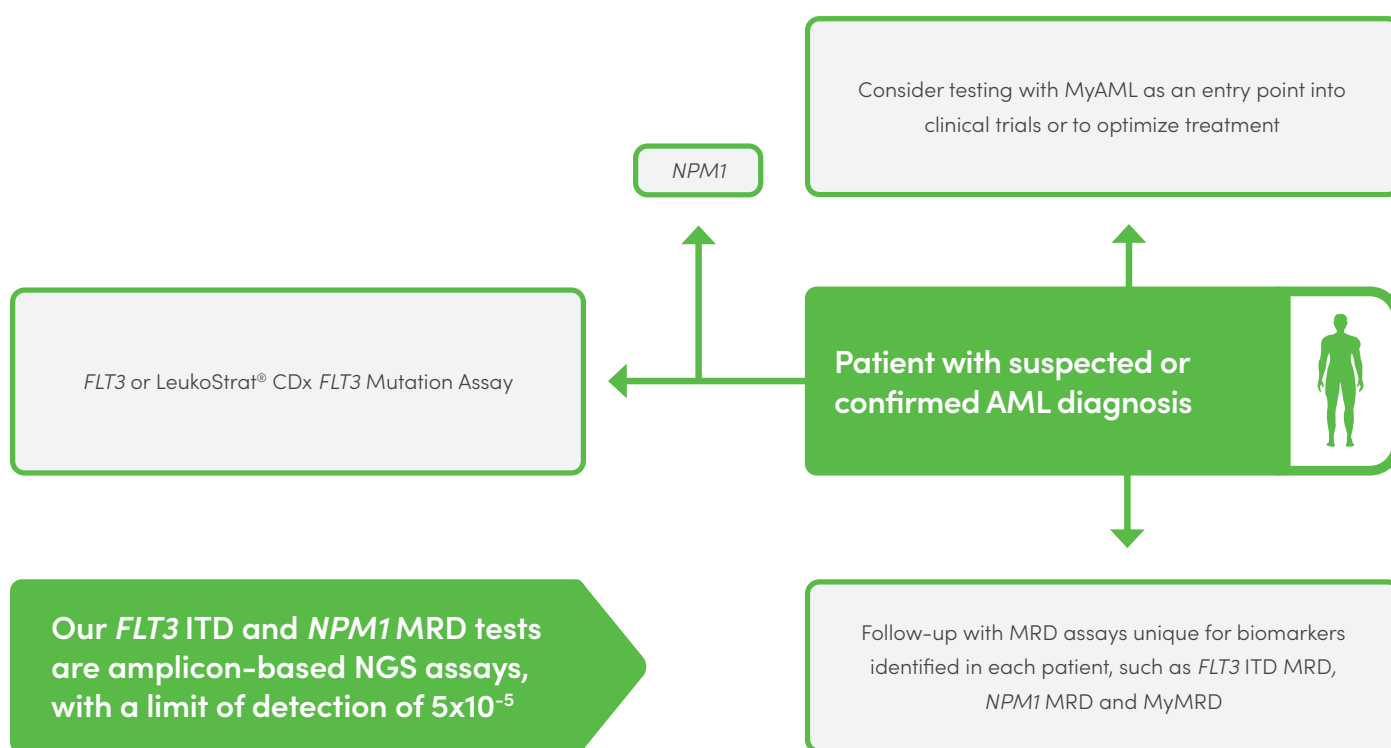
Consider testing with MyAML as an entry point into clinical trials or to optimize treatment

NPM1

FLT3 or LeukoStrat® CDx FLT3 Mutation Assay

Patient with suspected or confirmed AML diagnosis

Our FLT3 ITD and NPM1 MRD tests are amplicon-based NGS assays, with a limit of detection of 5x10$^{-5}$

Follow-up with MRD assays unique for biomarkers identified in each patient, such as FLT3 ITD MRD, NPM1 MRD and MyMRD